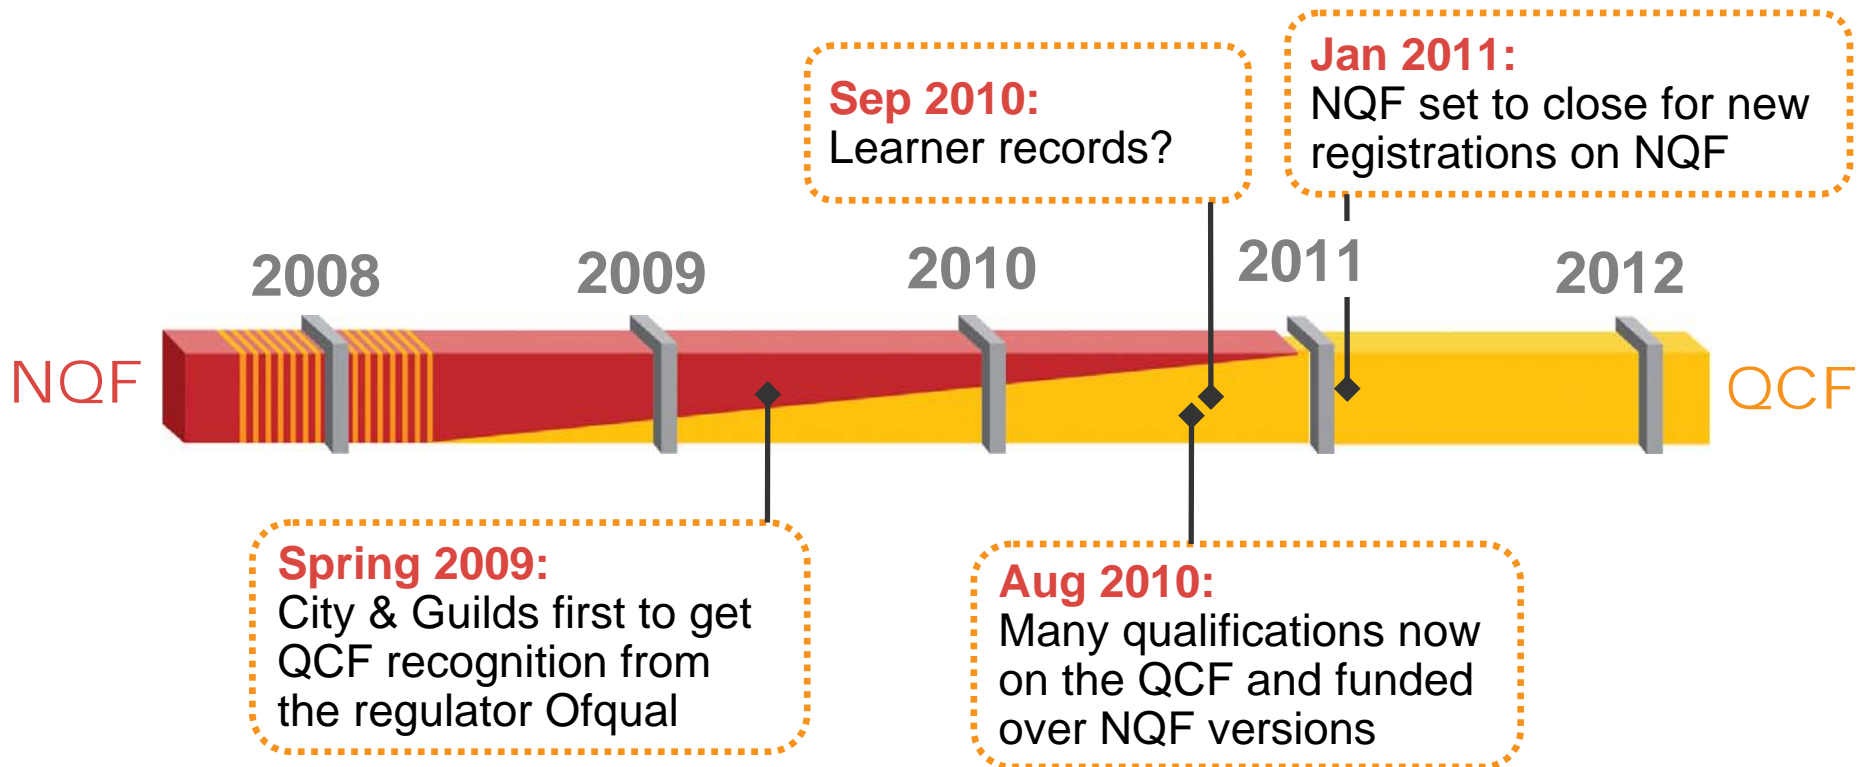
Sep 2010:
Learner records?

Jan 2011:
NQF set to close for new registrations on NQF

2008

2009

2010

2011

2012

NQF

QCF

Spring 2009:
City & Guilds first to get QCF recognition from the regulator Ofqual

Aug 2010:
Many qualifications now on the QCF and funded over NQF versions